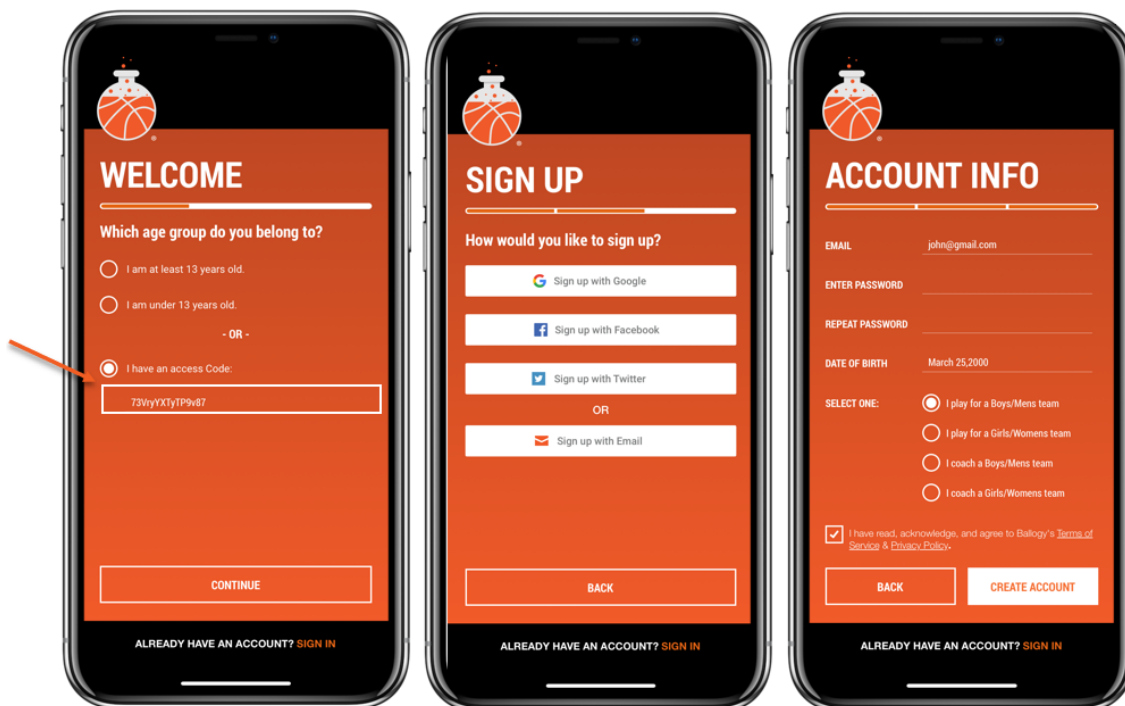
WELCOME

Which age group do you belong to?

I am at least 13 years old.

I am under 13 years old.

- OR -

I have an access Code:

73VryYXTyTP9v87

CONTINUE

ALREADY HAVE AN ACCOUNT? SIGN IN

SIGN UP

How would you like to sign up?

Sign up with Google

Sign up with Facebook

Sign up with Twitter

OR

Sign up with Email

BACK

ALREADY HAVE AN ACCOUNT? SIGN IN

ACCOUNT INFO

EMAIL john@gmail.com

ENTER PASSWORD

REPEAT PASSWORD

DATE OF BIRTH March 25,2000

SELECT ONE:

I play for a Boys/Mens team

I play for a Girls/Womens team

I coach a Boys/Mens team

I coach a Girls/Womens team

I have read, acknowledge, and agree to Ballogy's Terms of Service & Privacy Policy.

BACK

CREATE ACCOUNT

ALREADY HAVE AN ACCOUNT? SIGN IN